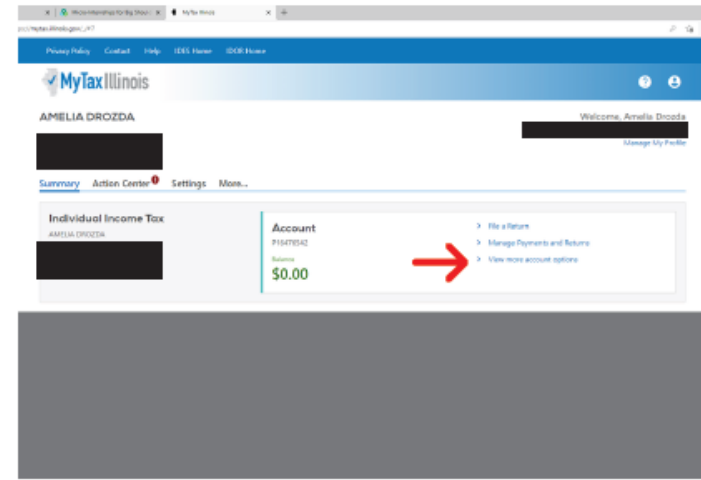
Micro-Internships for Big Shoes | MyTax Illinois

mytax.illinois.gov/_/#7

Privacy Policy Contact Help IDES Home IDOR Home

MyTax Illinois

AMELIA DROZDA

Welcome, Amelia Drozda

Manage My Profile

Summary Action Center Settings More...

Individual Income Tax
AMELIA DROZDA

Account
P16470542
Balance
$0.00

> File a Return
> Manage Payments and Returns
> View more account options